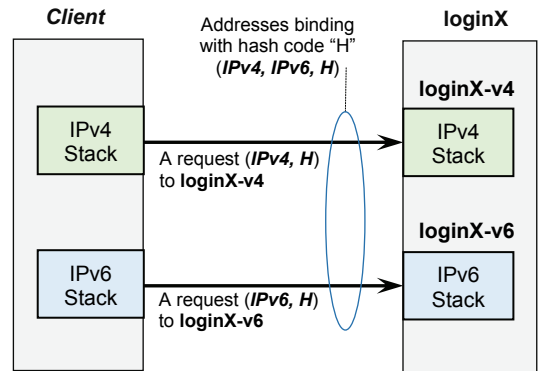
Client

Addresses binding with hash code "H" (IPv4, IPv6, H)

loginX

loginX-v4

IPv4 Stack

A request (IPv4, H) to loginX-v4

IPv4 Stack

loginX-v6

IPv6 Stack

A request (IPv6, H) to loginX-v6

IPv6 Stack